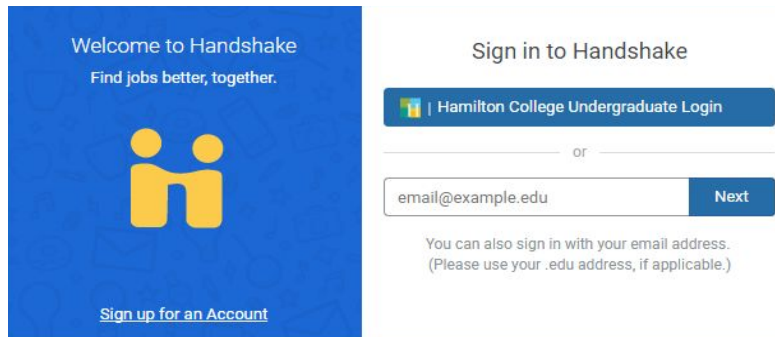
Welcome to Handshake
Find jobs better, together.

Sign up for an Account

Sign in to Handshake

| Hamilton College Undergraduate Login

or

email@example.edu

Next

You can also sign in with your email address. (Please use your .edu address, if applicable.)